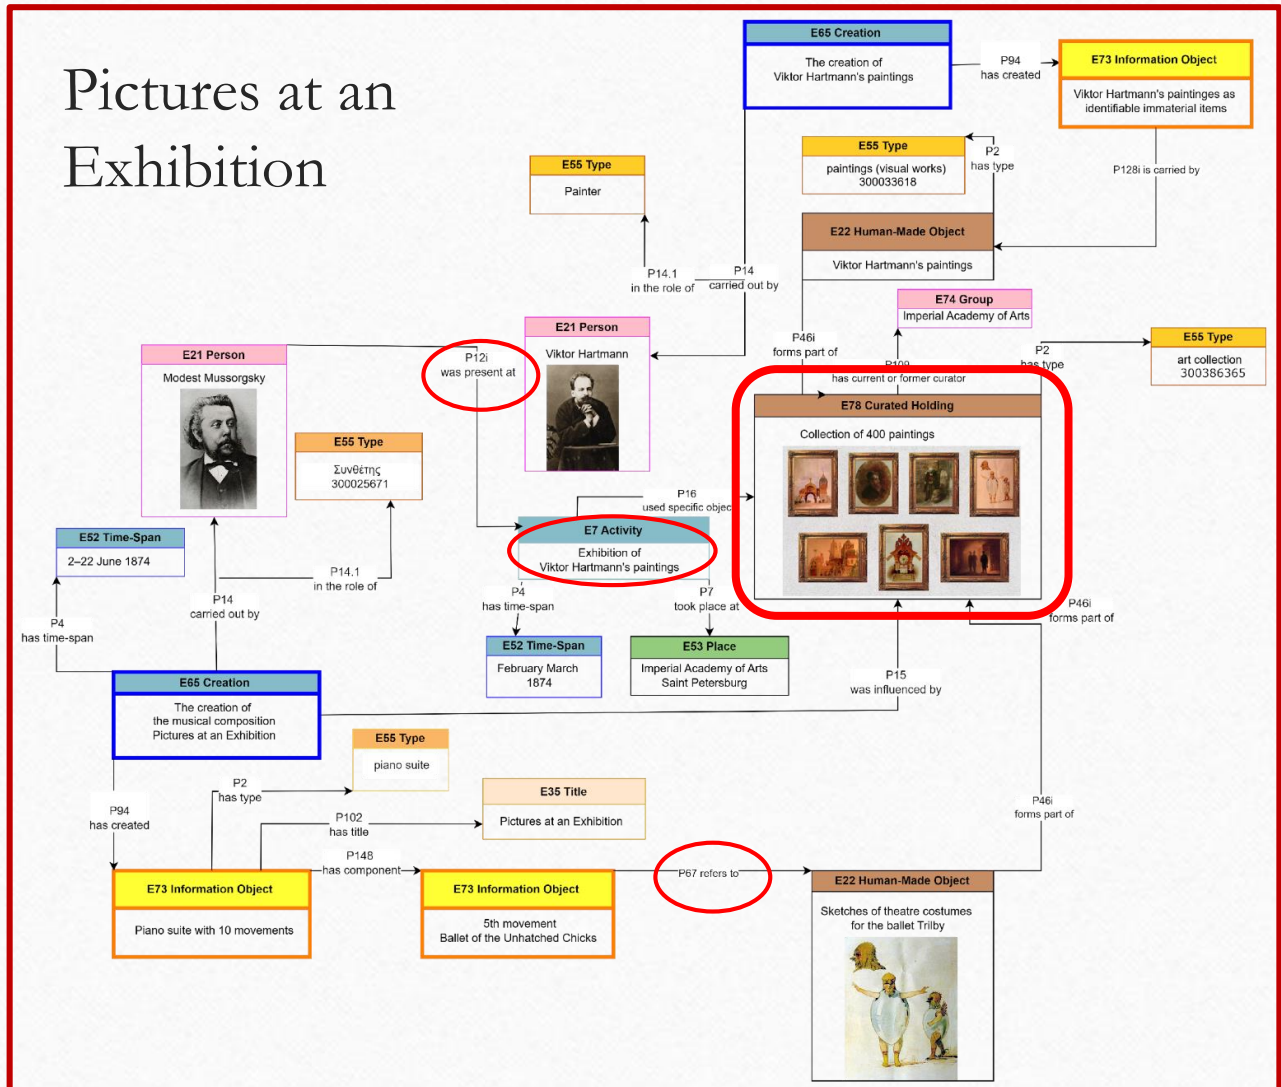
Pictures at an Exhibition

E65 Creation
The creation of Viktor Hartmann's paintings

P94 has created

E73 Information Object
Viktor Hartmann's paintinges as identifiable immaterial items

E55 Type
paintings (visual works) 300033618

P2 has type

P128i is carried by

E55 Type
Painter

E22 Human-Made Object
Viktor Hartmann's paintings

P14.1 in the role of

P14 carried out by

E74 Group
Imperial Academy of Arts

E21 Person
Viktor Hartmann

P46i forms part of

P109 has current or former curator

P2 has type

E55 Type
art collection 300386365

E21 Person
Modest Mussorgsky

P12i was present at

E78 Curated Holding
Collection of 400 paintings

E55 Type
Συνθέτης 300025671

P16 used specific object

E7 Activity
Exhibition of Viktor Hartmann's paintings

E52 Time-Span
2–22 June 1874

P14.1 in the role of

P14 carried out by

P4 has time-span

P7 took place at

P46i forms part of

P4 has time-span

E52 Time-Span
February March 1874

E53 Place
Imperial Academy of Arts Saint Petersburg

E65 Creation
The creation of the musical composition Pictures at an Exhibition

P15 was influenced by

E55 Type
piano suite

P2 has type

E35 Title
Pictures at an Exhibition

P94 has created

P102 has title

P46i forms part of

P148 has component

P67 refers to

E73 Information Object
Piano suite with 10 movements

E73 Information Object
5th movement Ballet of the Unhatched Chicks

E22 Human-Made Object
Sketches of theatre costumes for the ballet Trilby